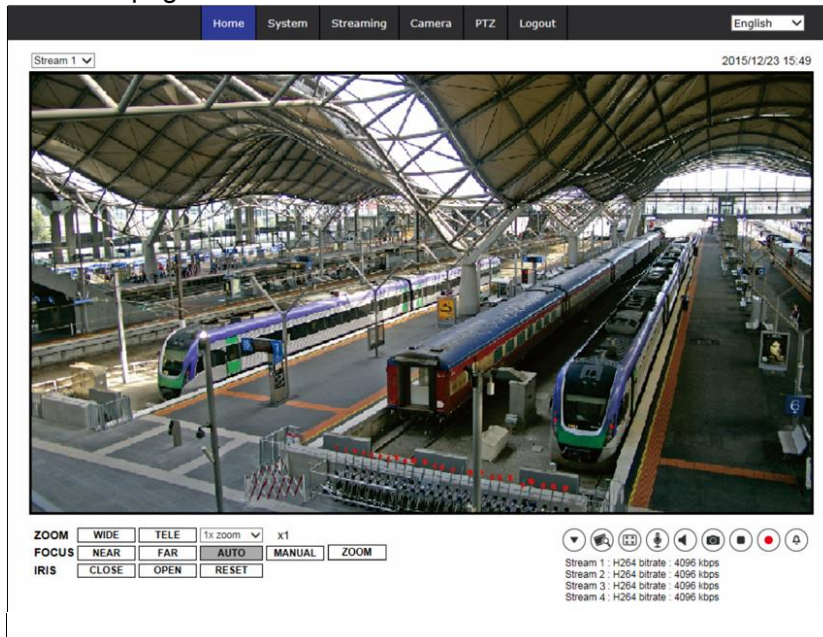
Home System Streaming Camera PTZ Logout

English

Stream 1

2015/12/23 15:49

ZOOM WIDE TELE 1x zoom x1
FOCUS NEAR FAR AUTO MANUAL ZOOM
IRIS CLOSE OPEN RESET

Stream 1 : H264 bitrate : 4096 kbps
Stream 2 : H264 bitrate : 4096 kbps
Stream 3 : H264 bitrate : 4096 kbps
Stream 4 : H264 bitrate : 4096 kbps